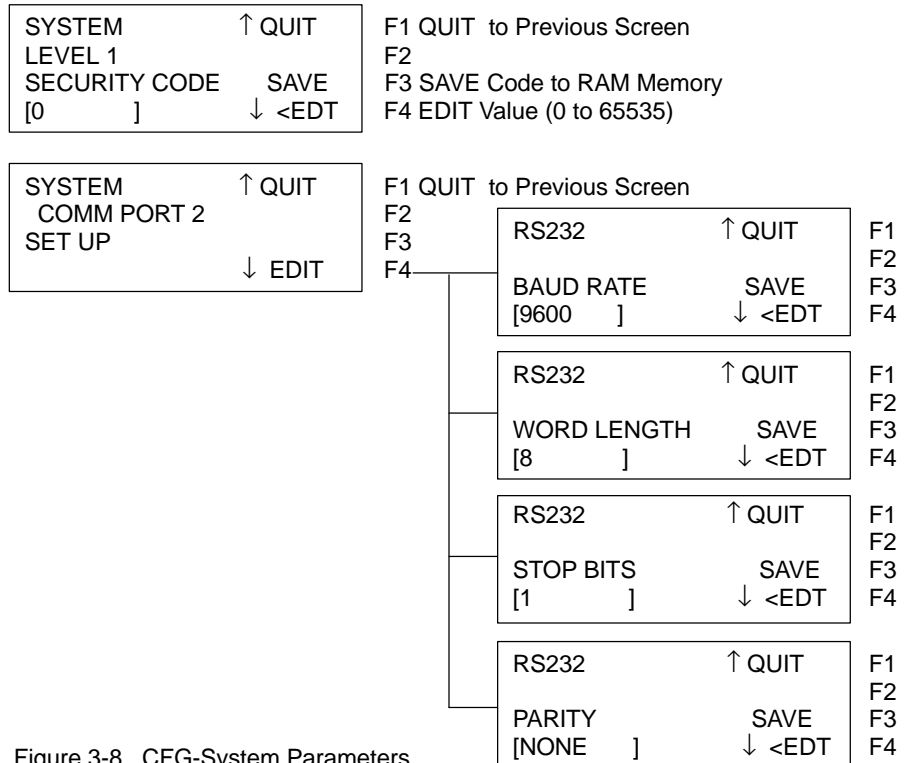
SYSTEM ↑ QUIT
LEVEL 1
SECURITY CODE SAVE
[0 ] ↓ <EDT

F1 QUIT to Previous Screen
F2
F3 SAVE Code to RAM Memory
F4 EDIT Value (0 to 65535)

SYSTEM ↑ QUIT
COMM PORT 2
SET UP
↓ EDIT

F1 QUIT to Previous Screen
F2
F3
F4

RS232 ↑ QUIT
BAUD RATE SAVE
[9600 ] ↓ <EDT

F1
F2
F3
F4

RS232 ↑ QUIT
WORD LENGTH SAVE
[8 ] ↓ <EDT

F1
F2
F3
F4

RS232 ↑ QUIT
STOP BITS SAVE
[1 ] ↓ <EDT

F1
F2
F3
F4

RS232 ↑ QUIT
PARITY SAVE
[NONE ] ↓ <EDT

F1
F2
F3
F4

Figure 3-8 CFG-System Parameters